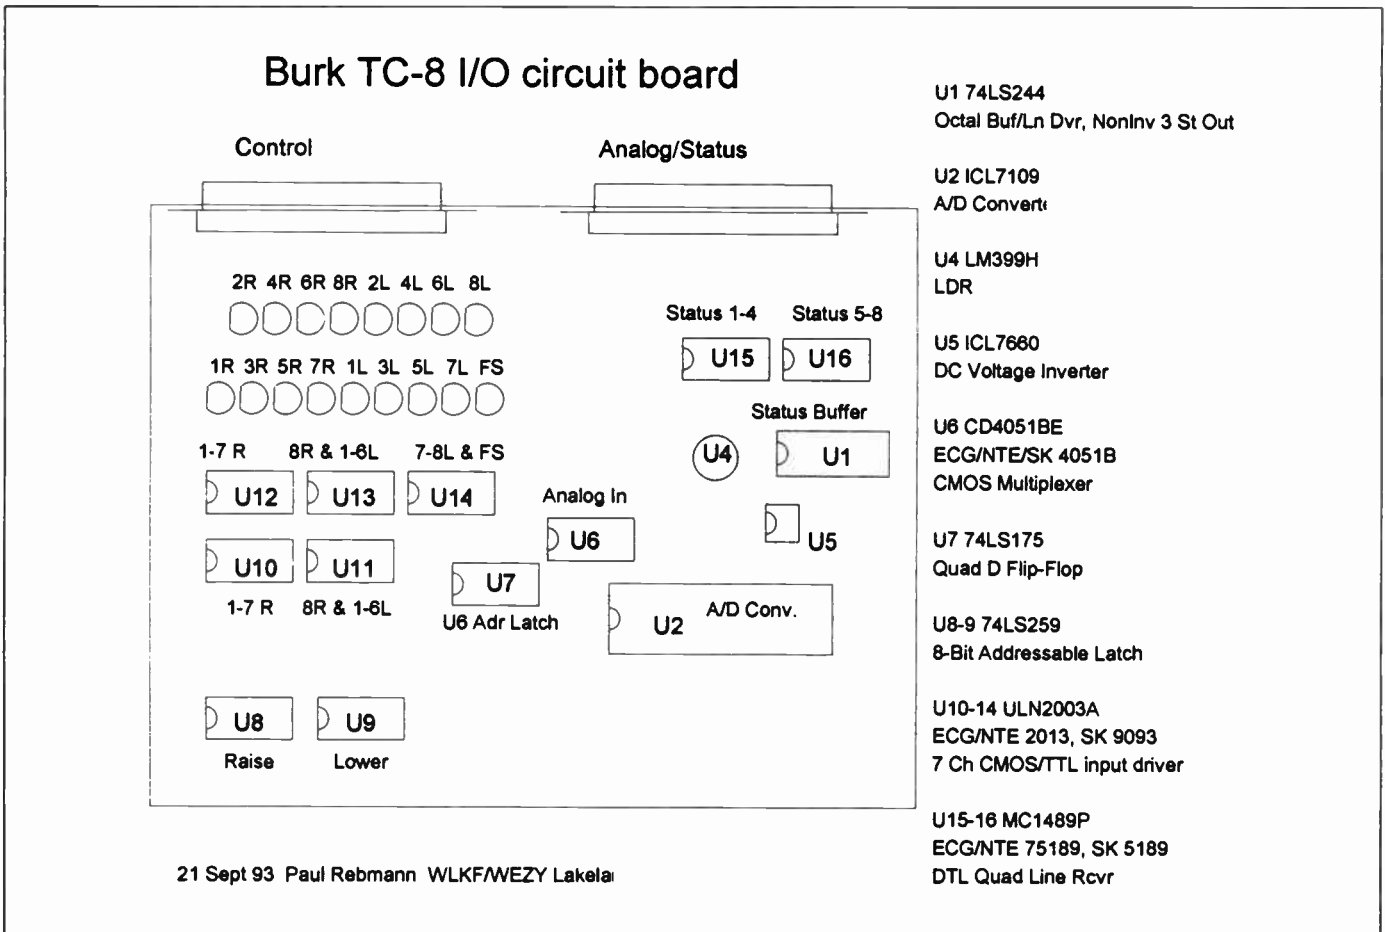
Burk TC-8 I/O circuit board

Control

Analog/Status

2R 4R 6R 8R 2L 4L 6L 8L

1R 3R 5R 7R 1L 3L 5L 7L FS

1-7 R

8R & 1-6L

7-8L & FS

U12

U13

U14

U10

U11

1-7 R

8R & 1-6L

U8

U9

Raise

Lower

Status 1-4

Status 5-8

U15

U16

Status Buffer

U4

U1

Analog In

U6

U5

U7

U6 Adr Latch

U2

A/D Conv.

21 Sept 93 Paul Rebmann WLKF/WEZY Lakela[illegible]

U1 74LS244
Octal Buf/Ln Dvr, NonInv 3 St Out

U2 ICL7109
A/D Convert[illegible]

U4 LM399H
LDR

U5 ICL7660
DC Voltage Inverter

U6 CD4051BE
ECG/NTE/SK 4051B
CMOS Multiplexer

U7 74LS175
Quad D Flip-Flop

U8-9 74LS259
8-Bit Addressable Latch

U10-14 ULN2003A
ECG/NTE 2013, SK 9093
7 Ch CMOS/TTL input driver

U15-16 MC1489P
ECG/NTE 75189, SK 5189
DTL Quad Line Rcvr